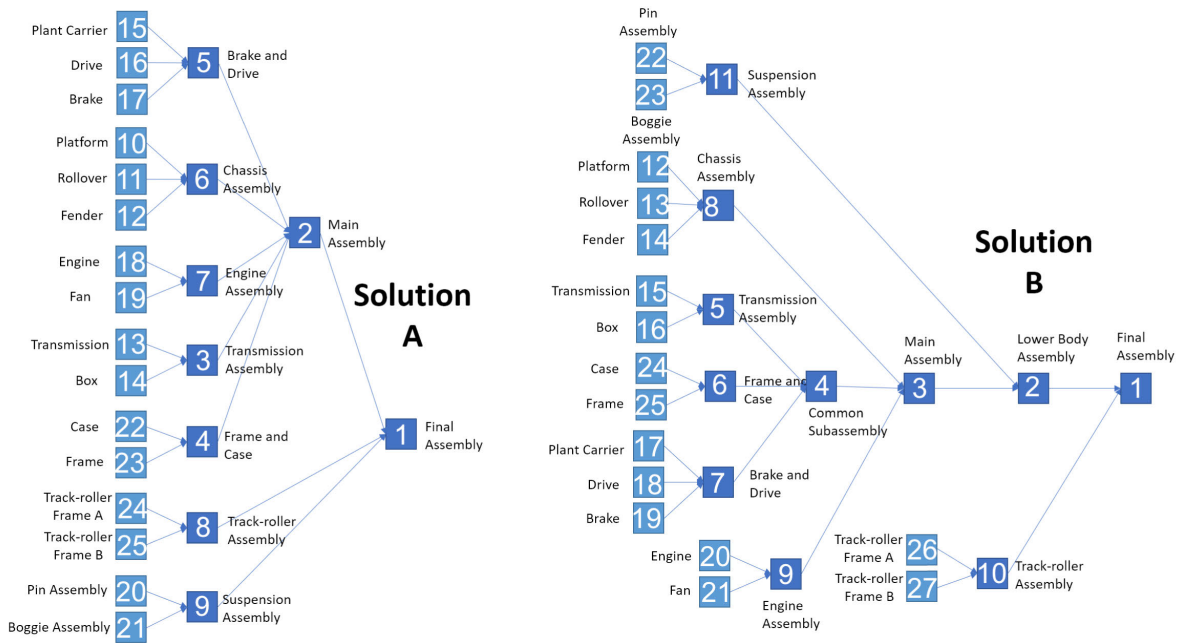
Plant Carrier 15
Drive 16
Brake 17
5 Brake and Drive

Platform 10
Rollover 11
Fender 12
6 Chassis Assembly

2 Main Assembly

Engine 18
Fan 19
7 Engine Assembly

Transmission 13
Box 14
3 Transmission Assembly

Solution A

Case 22
Frame 23
4 Frame and Case

1 Final Assembly

Track-roller Frame A 24
Track-roller Frame B 25
8 Track-roller Assembly

Pin Assembly 20
Boggie Assembly 21
9 Suspension Assembly

Pin Assembly 22
23 Boggie Assembly
11 Suspension Assembly

Platform 12
Rollover 13
Fender 14
8 Chassis Assembly

Solution B

Transmission 15
Box 16
5 Transmission Assembly

Case 24
Frame 25
6 Frame and Case

4 Common Subassembly

3 Main Assembly

2 Lower Body Assembly

1 Final Assembly

Plant Carrier 17
Drive 18
Brake 19
7 Brake and Drive

Engine 20
Fan 21
9 Engine Assembly

Track-roller Frame A 26
Track-roller Frame B 27
10 Track-roller Assembly